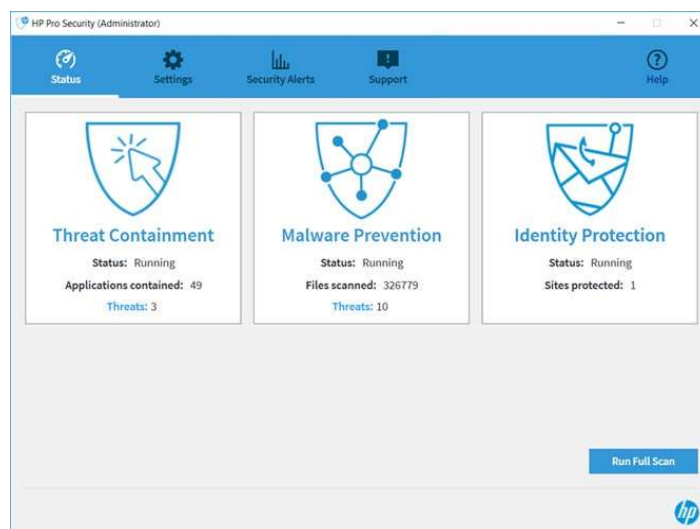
HP Pro Security (Administrator)

Status
Settings
Security Alerts
Support
Help

Threat Containment
Status: Running
Applications contained: 49
Threats: 3

Malware Prevention
Status: Running
Files scanned: 326779
Threats: 10

Identity Protection
Status: Running
Sites protected: 1

Run Full Scan

hp